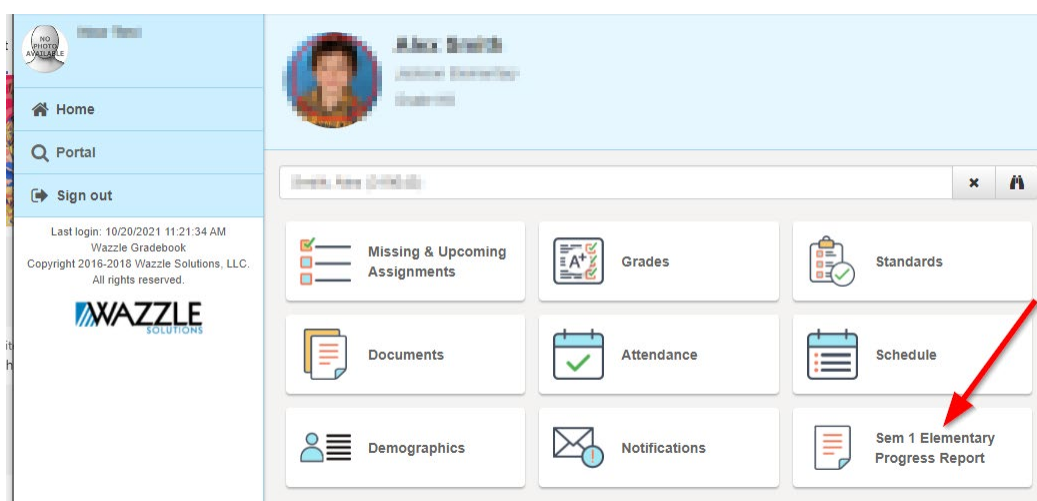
NO PHOTO AVAILABLE

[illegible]

Home

Portal

Sign out

Last login: 10/20/2021 11:21:34 AM
Wazzle Gradebook
Copyright 2016-2018 Wazzle Solutions, LLC.
All rights reserved.

WAZZLE SOLUTIONS

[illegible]
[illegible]
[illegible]

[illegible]

Missing & Upcoming Assignments

Grades

Standards

Documents

Attendance

Schedule

Demographics

Notifications

Sem 1 Elementary Progress Report